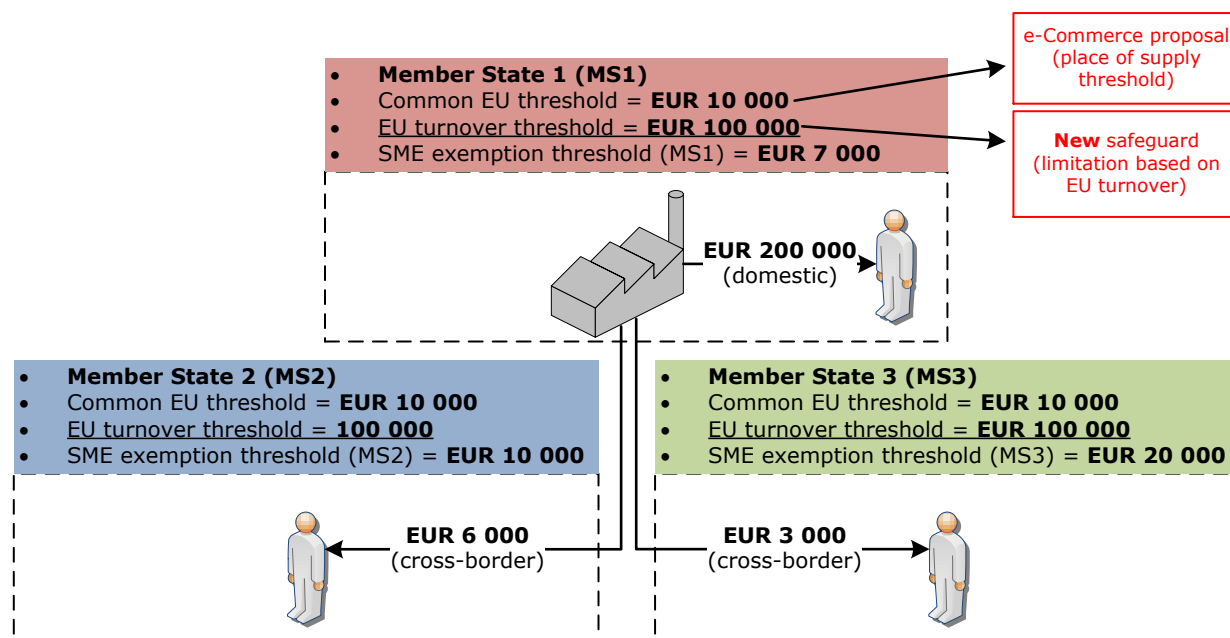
e-Commerce proposal (place of supply threshold)

- **Member State 1 (MS1)**
- Common EU threshold = **EUR 10 000**
- EU turnover threshold = **EUR 100 000**
- SME exemption threshold (MS1) = **EUR 7 000**

**New** safeguard (limitation based on EU turnover)

**EUR 200 000** (domestic)

- **Member State 2 (MS2)**
- Common EU threshold = **EUR 10 000**
- EU turnover threshold = **100 000**
- SME exemption threshold (MS2) = **EUR 10 000**

- **Member State 3 (MS3)**
- Common EU threshold = **EUR 10 000**
- EU turnover threshold = **EUR 100 000**
- SME exemption threshold (MS3) = **EUR 20 000**

**EUR 6 000** (cross-border)

**EUR 3 000** (cross-border)